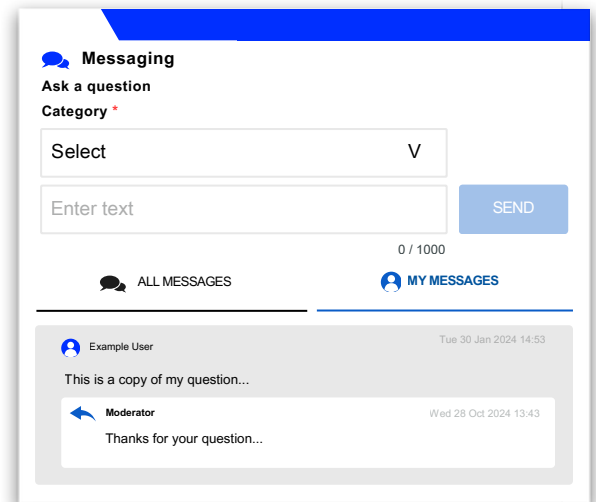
Messaging

Ask a question

Category *

Select V

Enter text

SEND

0 / 1000

ALL MESSAGES

MY MESSAGES

Example User

Tue 30 Jan 2024 14:53

This is a copy of my question...

Moderator

Wed 28 Oct 2024 13:43

Thanks for your question...